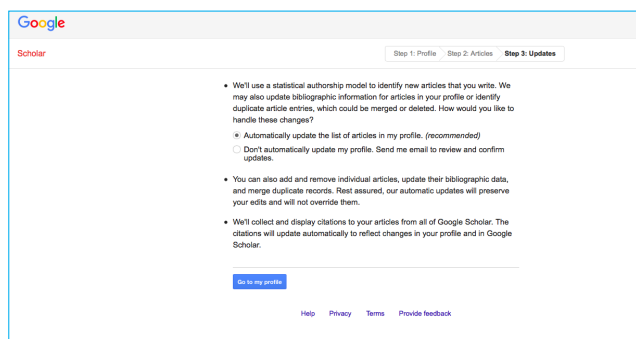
Google

Scholar

Step 1: Profile Step 2: Articles Step 3: Updates

• We'll use a statistical authorship model to identify new articles that you write. We may also update bibliographic information for articles in your profile or identify duplicate article entries, which could be merged or deleted. How would you like to handle these changes?

Automatically update the list of articles in my profile. *(recommended)*

Don't automatically update my profile. Send me email to review and confirm updates.

• You can also add and remove individual articles, update their bibliographic data, and merge duplicate records. Rest assured, our automatic updates will preserve your edits and will not override them.

• We'll collect and display citations to your articles from all of Google Scholar. The citations will update automatically to reflect changes in your profile and in Google Scholar.

Go to my profile

Help Privacy Terms Provide feedback